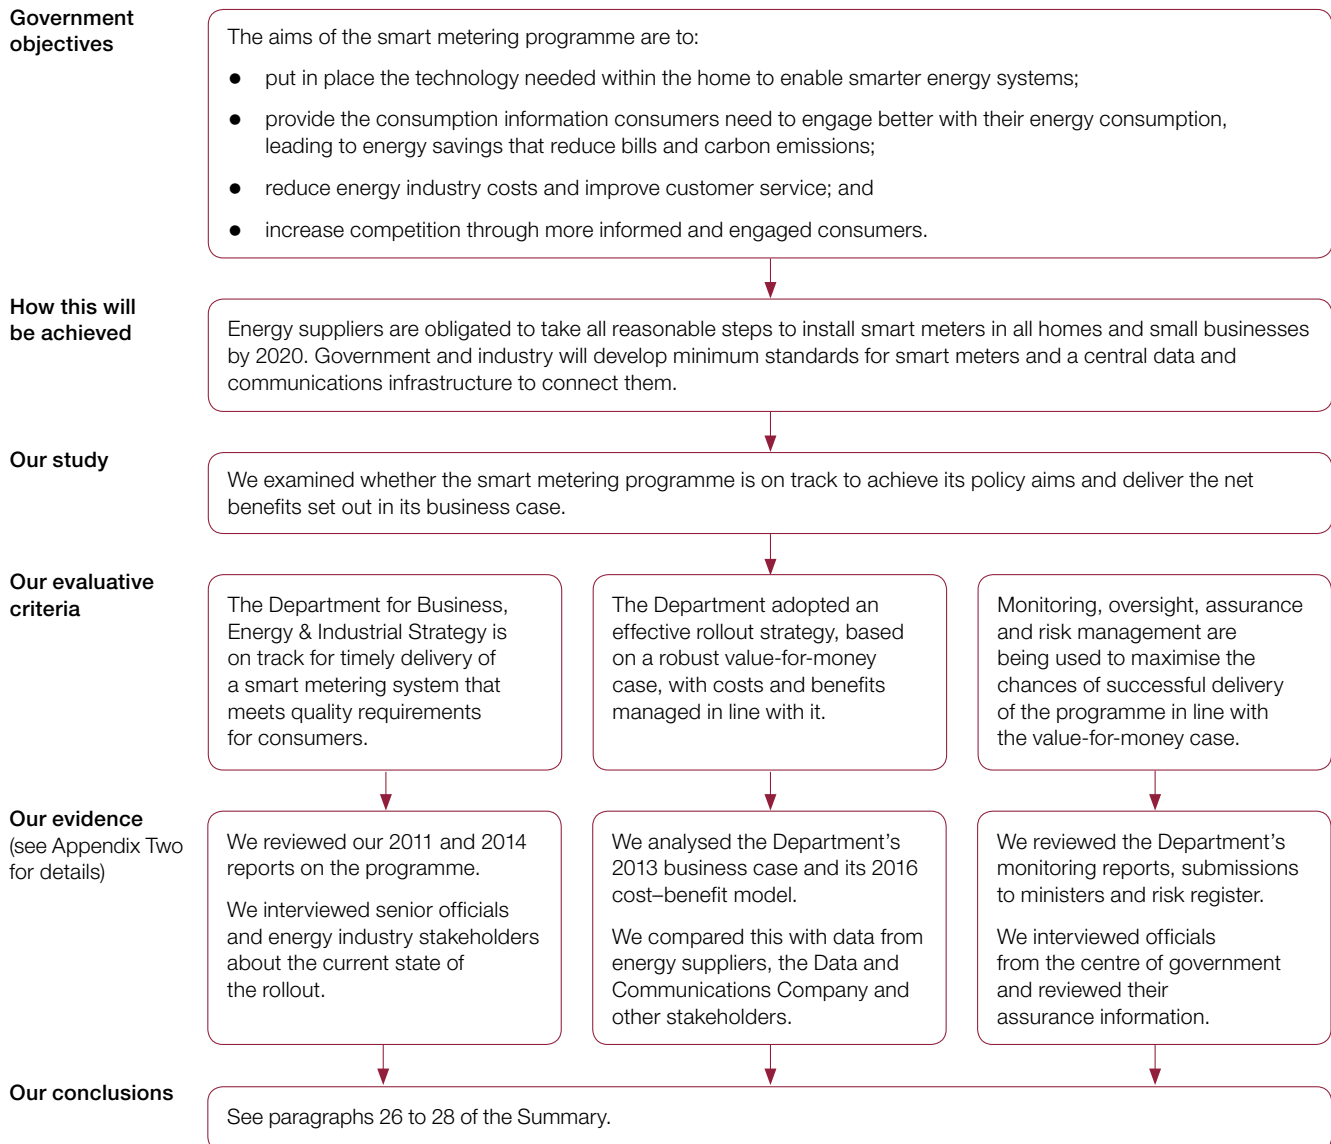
Government objectives

The aims of the smart metering programme are to:

- put in place the technology needed within the home to enable smarter energy systems;
- provide the consumption information consumers need to engage better with their energy consumption, leading to energy savings that reduce bills and carbon emissions;
- reduce energy industry costs and improve customer service; and
- increase competition through more informed and engaged consumers.

How this will be achieved

Energy suppliers are obligated to take all reasonable steps to install smart meters in all homes and small businesses by 2020. Government and industry will develop minimum standards for smart meters and a central data and communications infrastructure to connect them.

Our study

We examined whether the smart metering programme is on track to achieve its policy aims and deliver the net benefits set out in its business case.

Our evaluative criteria

The Department for Business, Energy & Industrial Strategy is on track for timely delivery of a smart metering system that meets quality requirements for consumers.

The Department adopted an effective rollout strategy, based on a robust value-for-money case, with costs and benefits managed in line with it.

Monitoring, oversight, assurance and risk management are being used to maximise the chances of successful delivery of the programme in line with the value-for-money case.

Our evidence (see Appendix Two for details)

We reviewed our 2011 and 2014 reports on the programme.

We interviewed senior officials and energy industry stakeholders about the current state of the rollout.

We analysed the Department's 2013 business case and its 2016 cost–benefit model.

We compared this with data from energy suppliers, the Data and Communications Company and other stakeholders.

We reviewed the Department's monitoring reports, submissions to ministers and risk register.

We interviewed officials from the centre of government and reviewed their assurance information.

Our conclusions

See paragraphs 26 to 28 of the Summary.